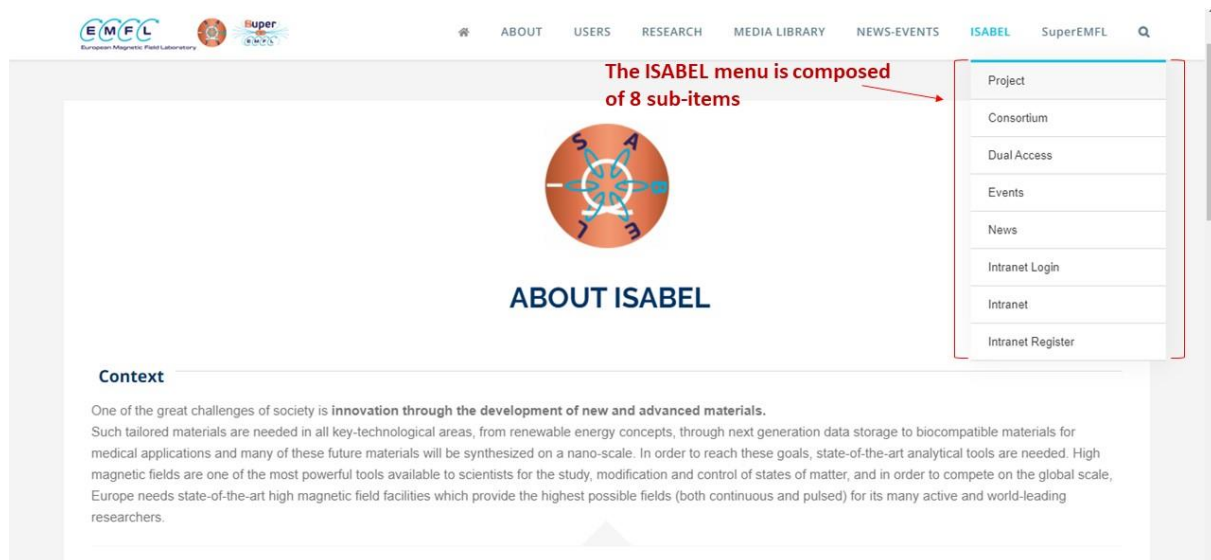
EMFL European Magnetic Field Laboratory

Super EMFL

ABOUT USERS RESEARCH MEDIA LIBRARY NEWS-EVENTS ISABEL SuperEMFL

The ISABEL menu is composed of 8 sub-items

Project
Consortium
Dual Access
Events
News
Intranet Login
Intranet
Intranet Register

S A B E L

ABOUT ISABEL

Context

One of the great challenges of society is **innovation through the development of new and advanced materials.**
Such tailored materials are needed in all key-technological areas, from renewable energy concepts, through next generation data storage to biocompatible materials for medical applications and many of these future materials will be synthesized on a nano-scale. In order to reach these goals, state-of-the-art analytical tools are needed. High magnetic fields are one of the most powerful tools available to scientists for the study, modification and control of states of matter, and in order to compete on the global scale, Europe needs state-of-the-art high magnetic field facilities which provide the highest possible fields (both continuous and pulsed) for its many active and world-leading researchers.